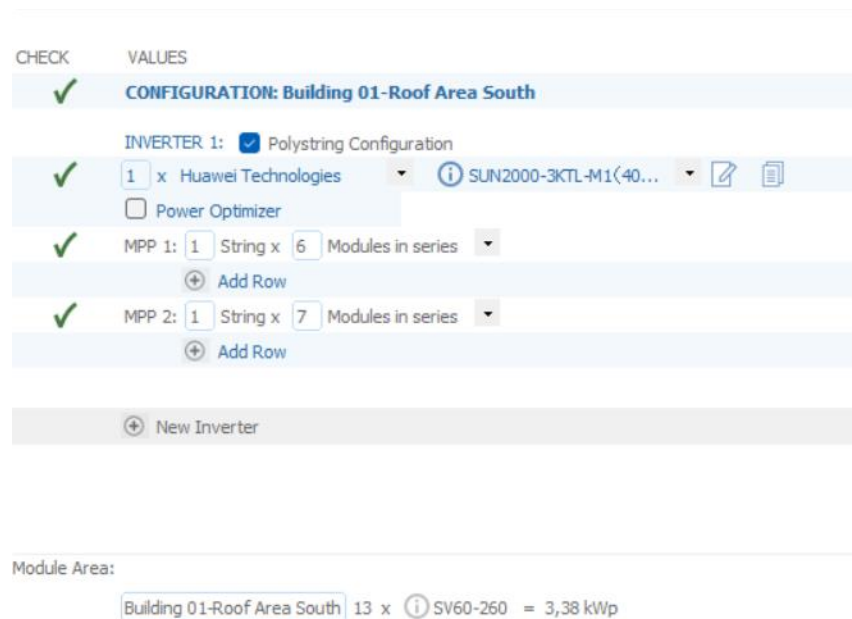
CHECK VALUES

CONFIGURATION: Building 01-Roof Area South

INVERTER 1: Polystring Configuration

1 x Huawei Technologies SUN2000-3KTL-M1(40...

Power Optimizer

MPP 1: 1 String x 6 Modules in series

Add Row

MPP 2: 1 String x 7 Modules in series

Add Row

New Inverter

Module Area:

Building 01-Roof Area South 13 x SV60-260 = 3,38 kWp